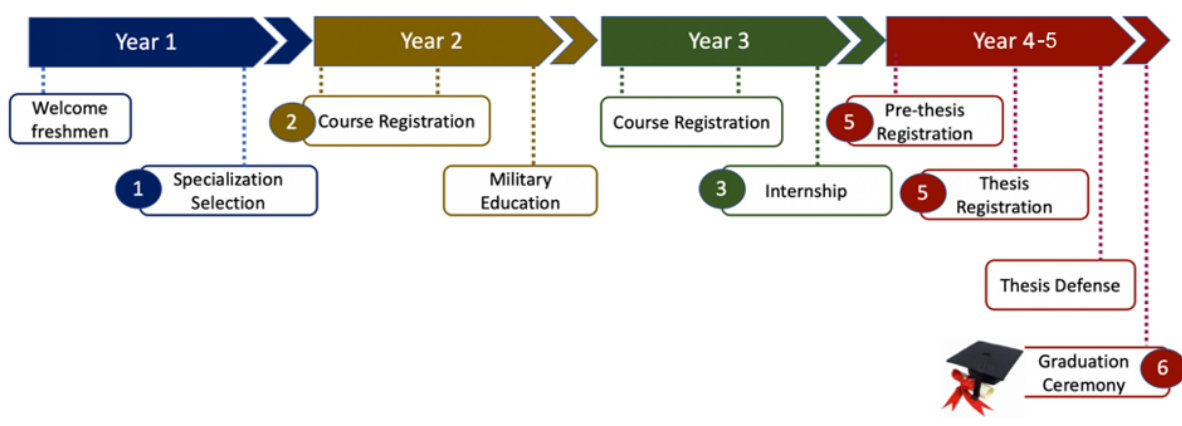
Year 1

Year 2

Year 3

Year 4-5

Welcome freshmen

1 Specialization Selection

2 Course Registration

Military Education

Course Registration

3 Internship

5 Pre-thesis Registration

5 Thesis Registration

Thesis Defense

Graduation Ceremony 6